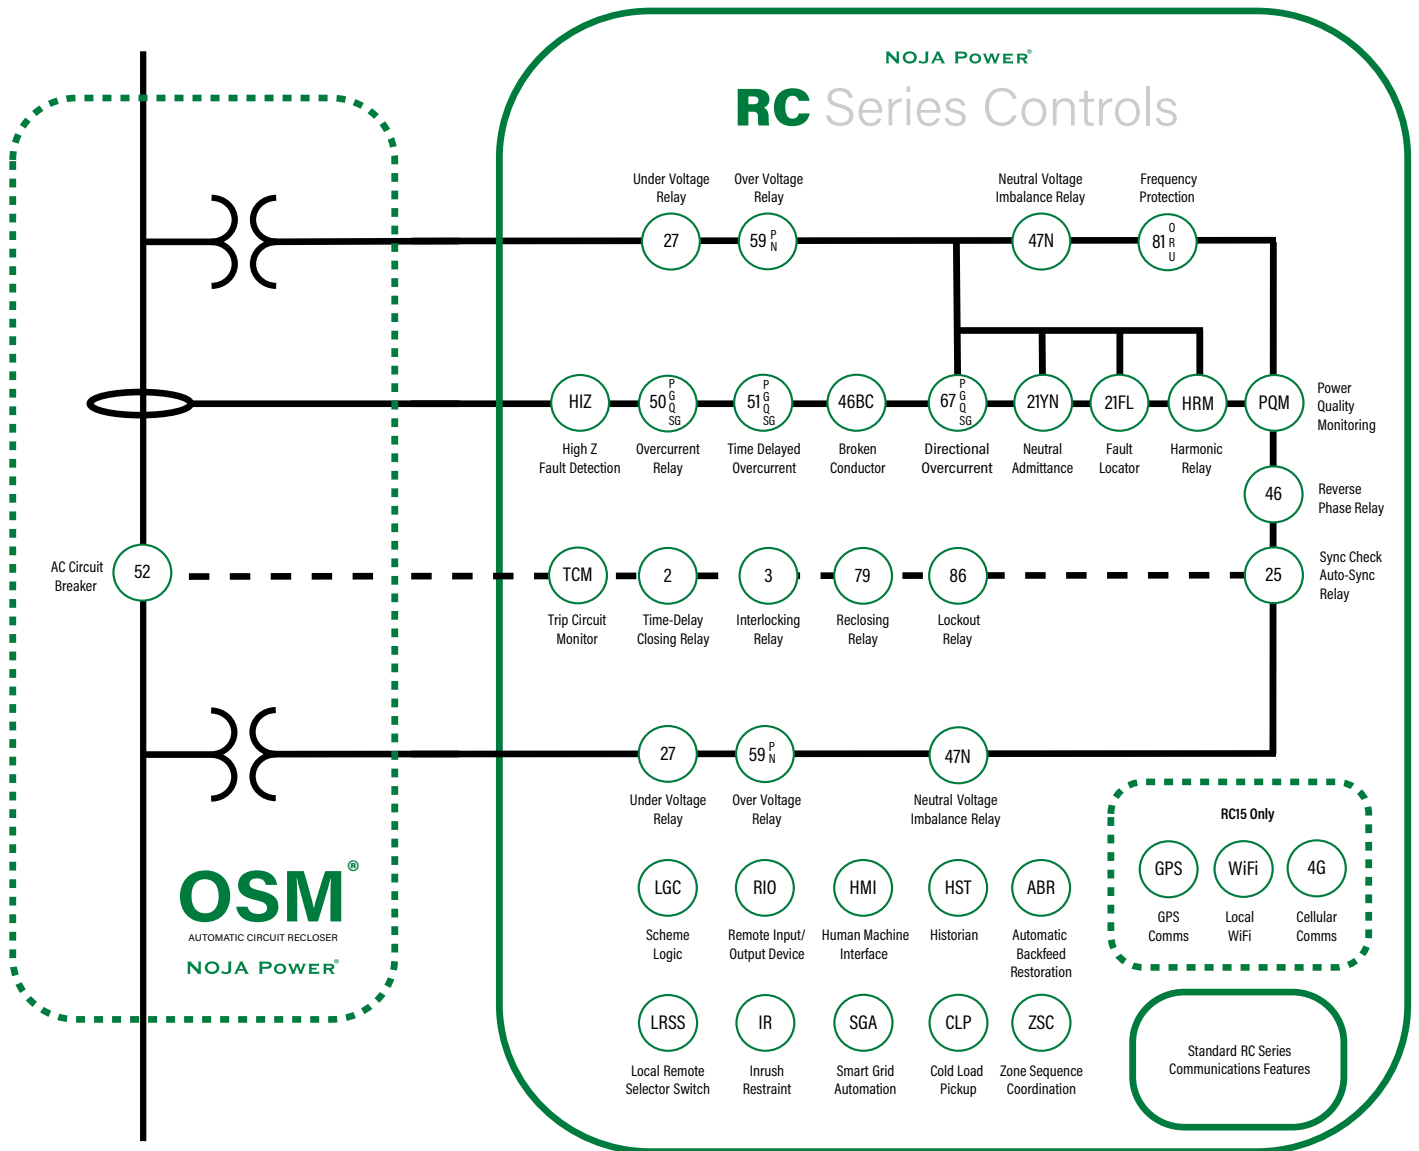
NOJA POWER®

RC Series Controls

Under Voltage Relay
Over Voltage Relay
Neutral Voltage Imbalance Relay
Frequency Protection

27
59 P N
47N
81 O R U

HIZ
50 P G Q SG
51 P G Q SG
46BC
67 P G Q SG
21YN
21FL
HRM
PQM

High Z Fault Detection
Overcurrent Relay
Time Delayed Overcurrent
Broken Conductor
Directional Overcurrent
Neutral Admittance
Fault Locator
Harmonic Relay
Power Quality Monitoring

46
Reverse Phase Relay

AC Circuit Breaker
52

TCM
2
3
79
86
25

Trip Circuit Monitor
Time-Delay Closing Relay
Interlocking Relay
Reclosing Relay
Lockout Relay
Sync Check Auto-Sync Relay

27
59 P N
47N

Under Voltage Relay
Over Voltage Relay
Neutral Voltage Imbalance Relay

RC15 Only

GPS
WiFi
4G

GPS Comms
Local WiFi
Cellular Comms

LGC
RIO
HMI
HST
ABR

Scheme Logic
Remote Input/ Output Device
Human Machine Interface
Historian
Automatic Backfeed Restoration

LRSS
IR
SGA
CLP
ZSC

Local Remote Selector Switch
Inrush Restraint
Smart Grid Automation
Cold Load Pickup
Zone Sequence Coordination

Standard RC Series Communications Features

OSM®
AUTOMATIC CIRCUIT RECLOSER
NOJA POWER®